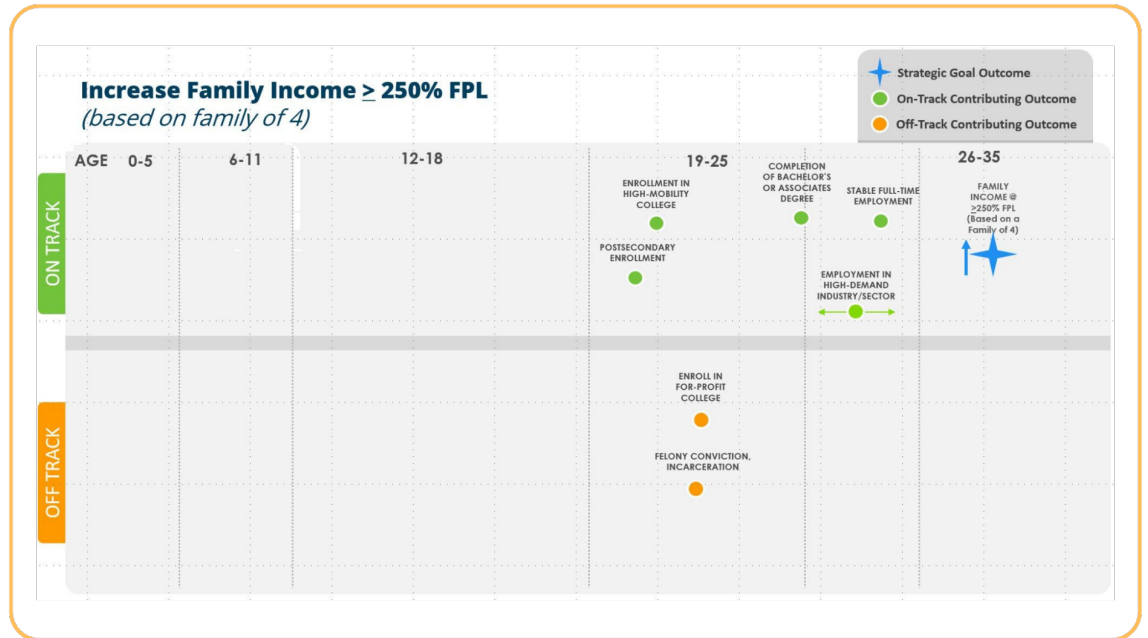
Increase Family Income $\geq$ 250% FPL
(based on family of 4)

Strategic Goal Outcome
On-Track Contributing Outcome
Off-Track Contributing Outcome

AGE 0-5 6-11 12-18 19-25 26-35

ON TRACK

ENROLLMENT IN HIGH-MOBILITY COLLEGE

POSTSECONDARY ENROLLMENT

COMPLETION OF BACHELOR'S OR ASSOCIATES DEGREE

STABLE FULL-TIME EMPLOYMENT

FAMILY INCOME @ $\geq$250% FPL (Based on a Family of 4)

EMPLOYMENT IN HIGH-DEMAND INDUSTRY/SECTOR

OFF TRACK

ENROLL IN FOR-PROFIT COLLEGE

FELONY CONVICTION, INCARCERATION